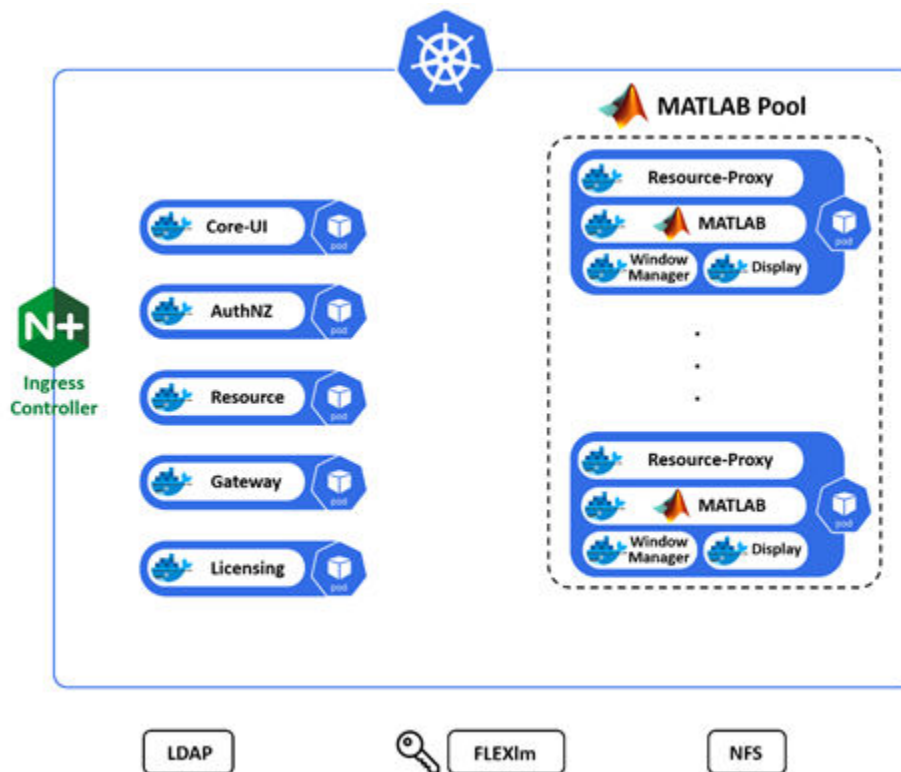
MATLAB Pool

Core-UI
pod

AuthNZ
pod

Resource
pod

Gateway
pod

Licensing
pod

N+
Ingress Controller

Resource-Proxy
MATLAB
Window Manager
Display
pod

·
·
·

Resource-Proxy
MATLAB
Window Manager
Display
pod

LDAP

FLEXlm

NFS